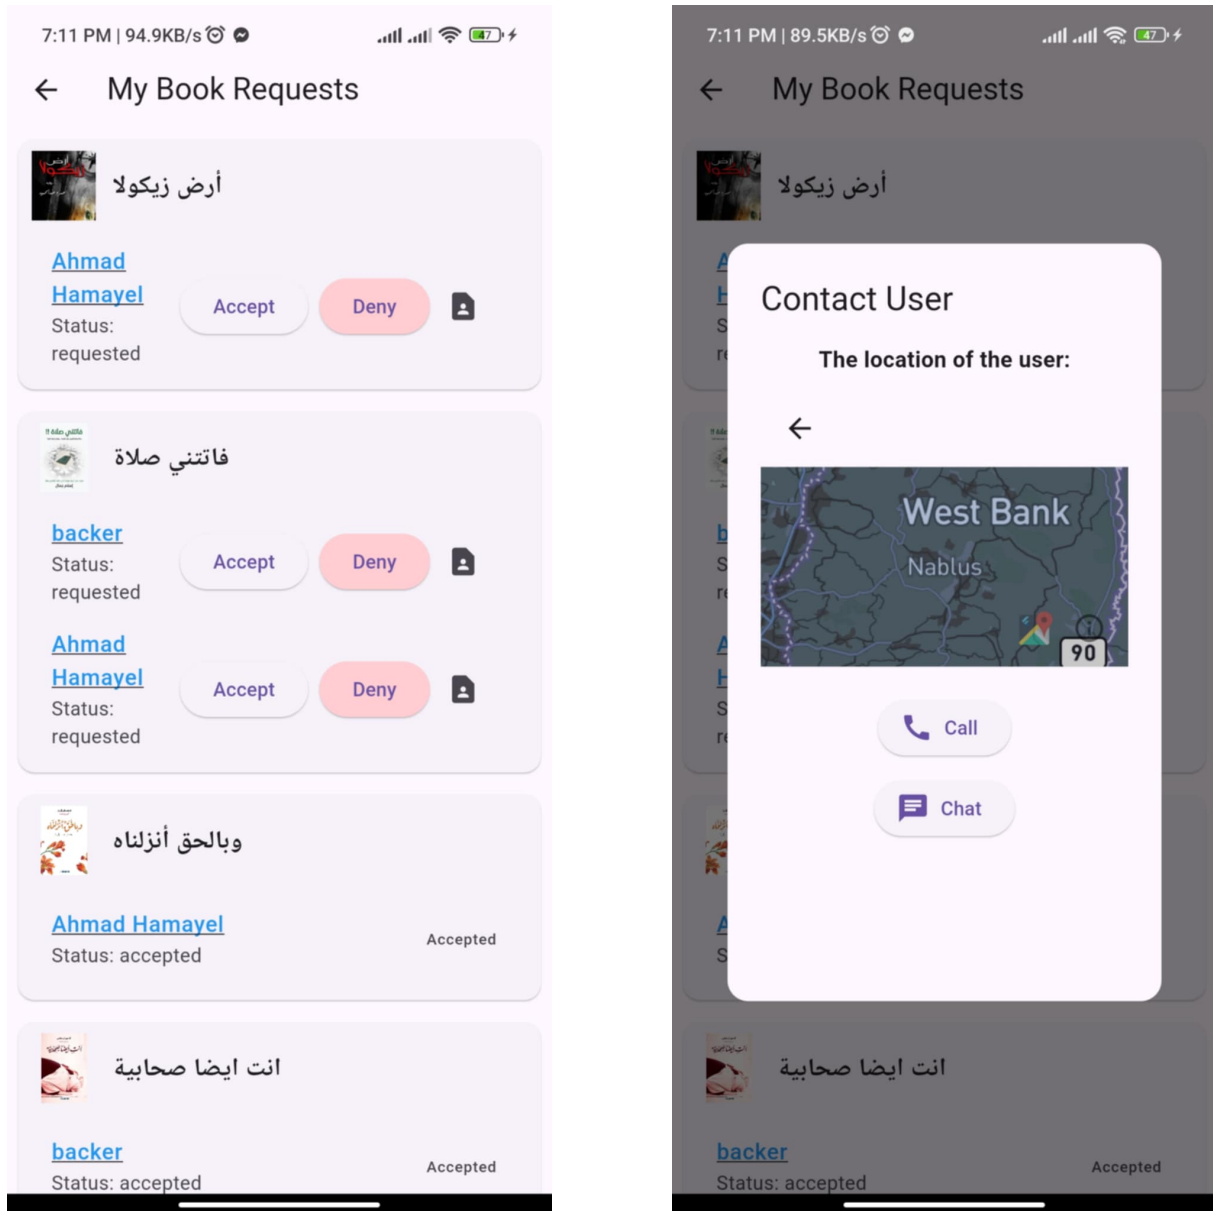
7:11 PM | 94.9KB/s

47

My Book Requests

أرض زيكولا

Ahmad Hamayel
Status: requested

Accept

Deny

فاتتني صلاة

backer
Status: requested

Accept

Deny

Ahmad Hamayel
Status: requested

Accept

Deny

وبالحق أنزلناه

Ahmad Hamayel
Status: accepted

Accepted

انت ايضا صحابية

backer
Status: accepted

Accepted

7:11 PM | 89.5KB/s

47

My Book Requests

أرض زيكولا

Contact User

The location of the user:

West Bank
Nablus
90

Call

Chat

انت ايضا صحابية

backer
Status: accepted

Accepted